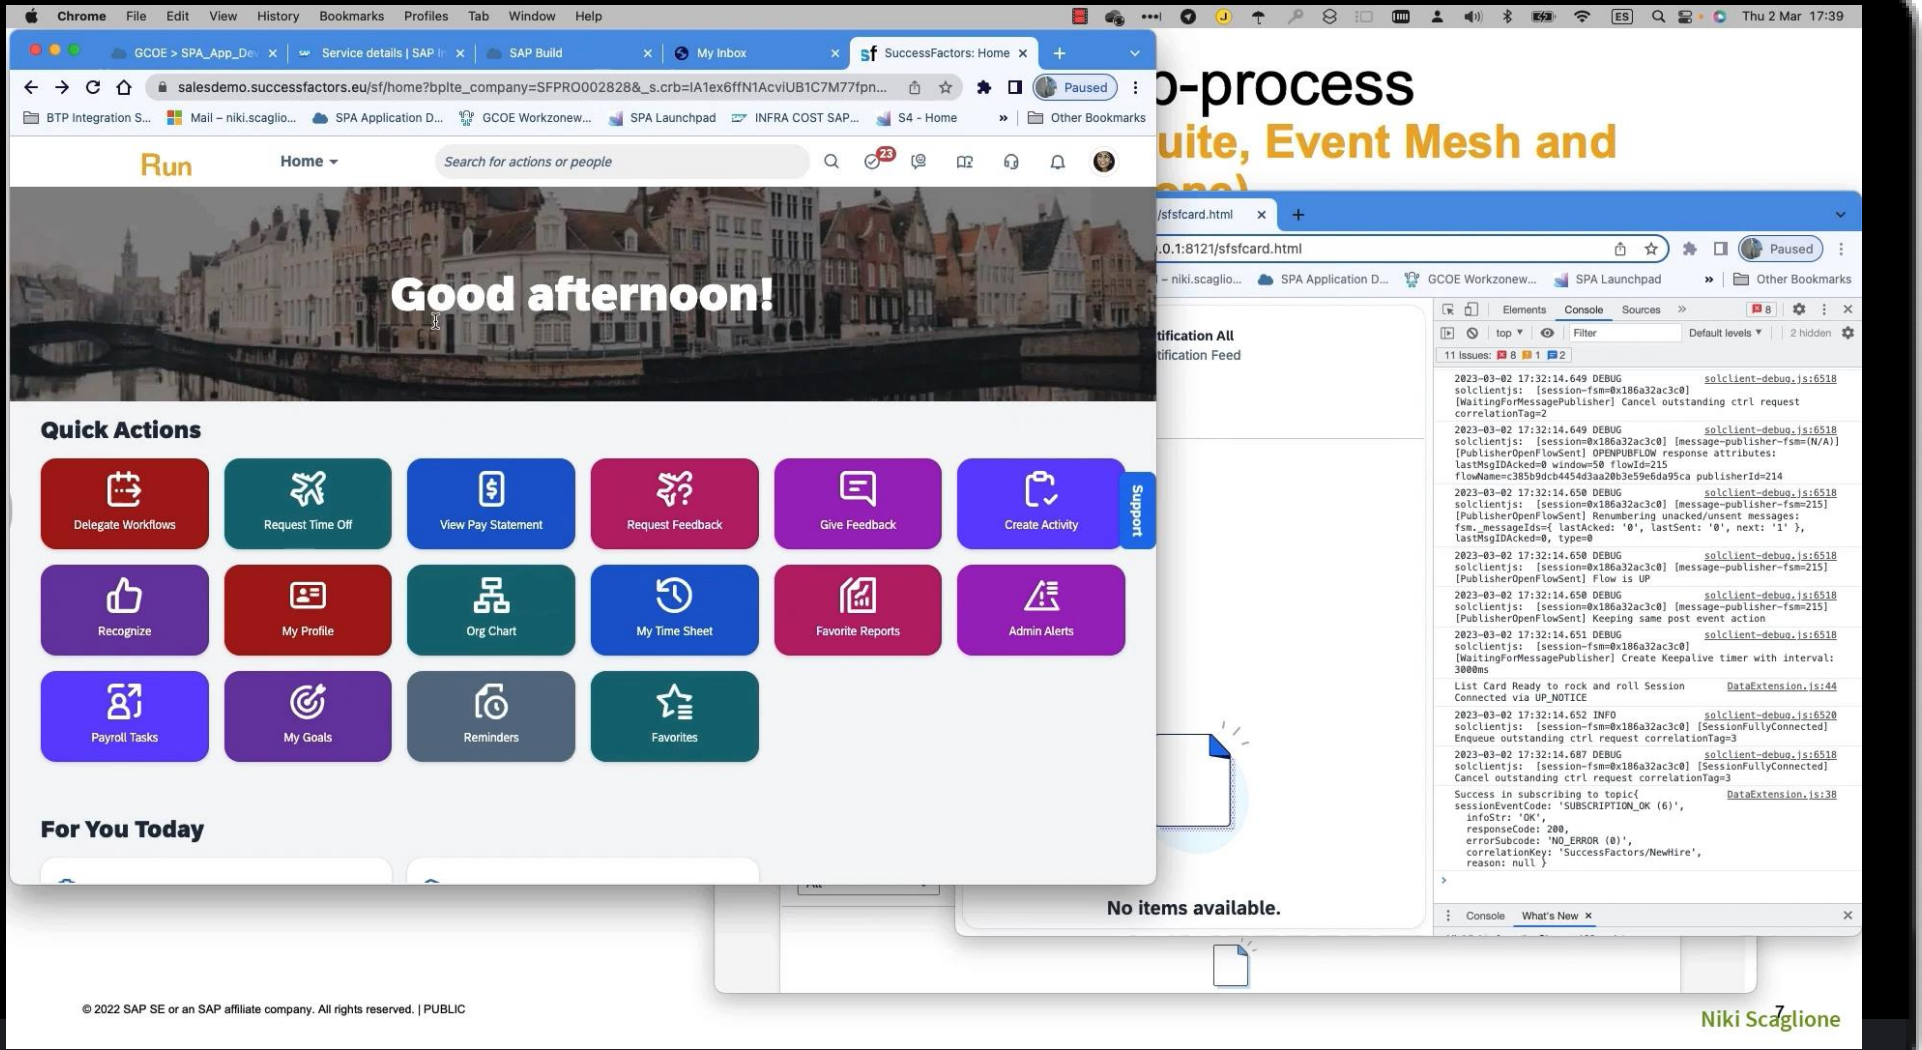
Chrome File Edit View History Bookmarks Profiles Tab Window Help

Thu 2 Mar 17:39

GCOE > SPA_App_Dev
Service details | SAP
SAP Build
My Inbox
SuccessFactors: Home

salesdemo.successfactors.eu/sf/home?bplte_company=SFPRO002828&_s.crb=IA1ex6ffN1AcviUB1C7M77fpn...

Paused

BTP Integration S... Mail – niki.scaglio... SPA Application D... GCOE Workzonew... SPA Launchpad INFRA COST SAP... S4 - Home Other Bookmarks

Run Home Search for actions or people 23

Good afternoon!

Quick Actions

Delegate Workflows
Request Time Off
View Pay Statement
Request Feedback
Give Feedback
Create Activity
Support
Recognize
My Profile
Org Chart
My Time Sheet
Favorite Reports
Admin Alerts
Payroll Tasks
My Goals
Reminders
Favorites

For You Today

o-process
uite, Event Mesh and

/sfsfcard.html
.0.1:8121/sfsfcard.html
Paused
– niki.scaglio... SPA Application D... GCOE Workzonew... SPA Launchpad Other Bookmarks

tification All
tification Feed

Elements Console Sources 8
top Filter Default levels 2 hidden
11 Issues: 8 1 2

2023-03-02 17:32:14.649 DEBUG solclient-debug.js:6518
solclientjs: [session-fsm=0x186a32ac3c0] [WaitingForMessagePublisher] Cancel outstanding ctrl request correlationTag=2
2023-03-02 17:32:14.649 DEBUG solclient-debug.js:6518
solclientjs: [session=0x186a32ac3c0] [message-publisher-fsm=(N/A)] [PublisherOpenFlowSent] OPENPUBFLOW response attributes: lastMsgIDAcked=0 window=50 flowId=215 flowName=c385b9dcb4454d3aa20b3e59e6da95ca publisherId=214
2023-03-02 17:32:14.650 DEBUG solclient-debug.js:6518
solclientjs: [session=0x186a32ac3c0] [message-publisher-fsm=215] [PublisherOpenFlowSent] Renumbering unacked/unsent messages: fsm._messageIds={ lastAcked: '0', lastSent: '0', next: '1' }, lastMsgIDAcked=0, type=0
2023-03-02 17:32:14.650 DEBUG solclient-debug.js:6518
solclientjs: [session=0x186a32ac3c0] [message-publisher-fsm=215] [PublisherOpenFlowSent] Flow is UP
2023-03-02 17:32:14.650 DEBUG solclient-debug.js:6518
solclientjs: [session=0x186a32ac3c0] [message-publisher-fsm=215] [PublisherOpenFlowSent] Keeping same post event action
2023-03-02 17:32:14.651 DEBUG solclient-debug.js:6518
solclientjs: [session-fsm=0x186a32ac3c0] [WaitingForMessagePublisher] Create Keepalive timer with interval: 3000ms
List Card Ready to rock and roll Session Connected via UP_NOTICE DataExtension.js:44
2023-03-02 17:32:14.652 INFO solclient-debug.js:6520
solclientjs: [session-fsm=0x186a32ac3c0] [SessionFullyConnected] Enqueue outstanding ctrl request correlationTag=3
2023-03-02 17:32:14.687 DEBUG solclient-debug.js:6518
solclientjs: [session-fsm=0x186a32ac3c0] [SessionFullyConnected] Cancel outstanding ctrl request correlationTag=3
Success in subscribing to topic{ DataExtension.js:38
sessionEventCode: 'SUBSCRIPTION_OK (6)',
infoStr: 'OK',
responseCode: 200,
errorSubcode: 'NO_ERROR (0)',
correlationKey: 'SuccessFactors/NewHire',
reason: null }

No items available.

Console What's New

© 2022 SAP SE or an SAP affiliate company. All rights reserved. | PUBLIC

7

Niki Scaglione